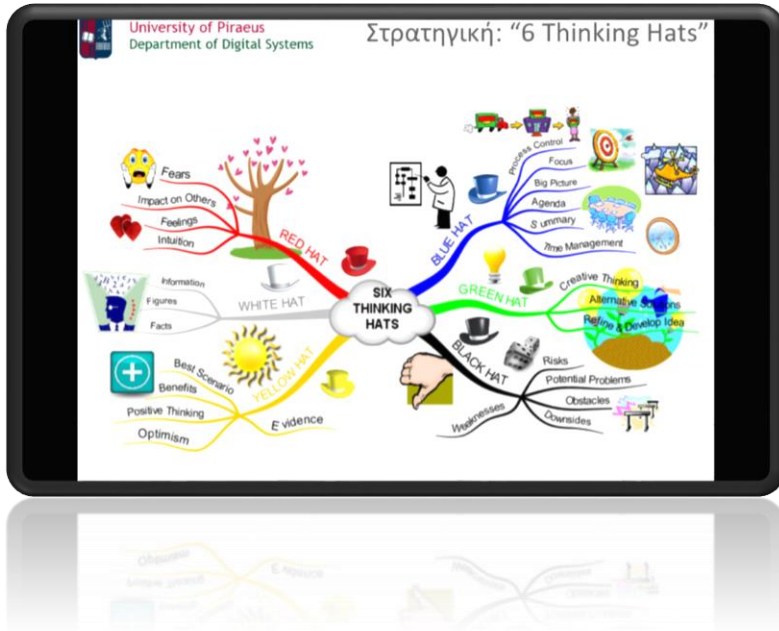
University of Piraeus
Department of Digital Systems

Στρατηγική: “6 Thinking Hats”

SIX THINKING HATS

RED HAT
Fears
Impact on Others
Feelings
Intuition

WHITE HAT
Information
Figures
Facts

YELLOW HAT
Best Scenario
Benefits
Positive Thinking
Optimism
E vidence

BLUE HAT
Process Control
Focus
Big Picture
Agenda
S ummary
Time Management

GREEN HAT
Creative Thinking
Alternative Solutions
Refine & Develop Idea

BLACK HAT
Risks
Potential Problems
Obstacles
Downsides
Weaknesses